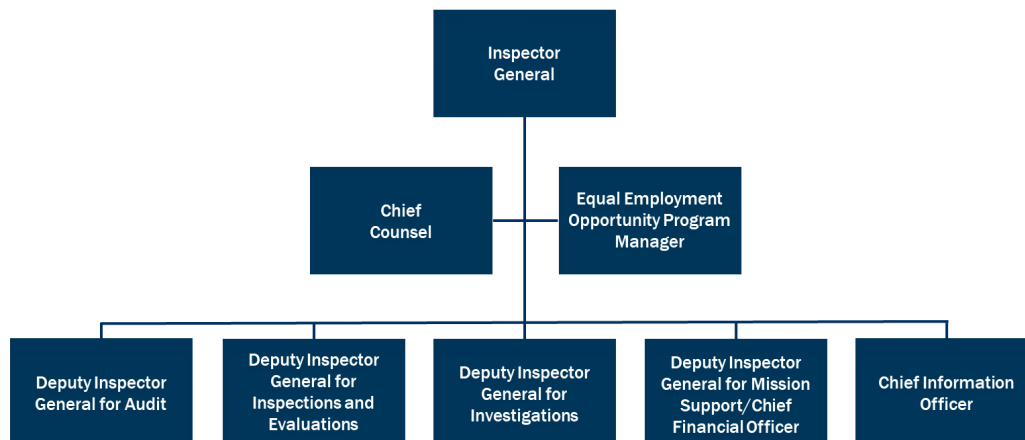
Inspector General

Chief Counsel

Equal Employment Opportunity Program Manager

Deputy Inspector General for Audit

Deputy Inspector General for Inspections and Evaluations

Deputy Inspector General for Investigations

Deputy Inspector General for Mission Support/Chief Financial Officer

Chief Information Officer